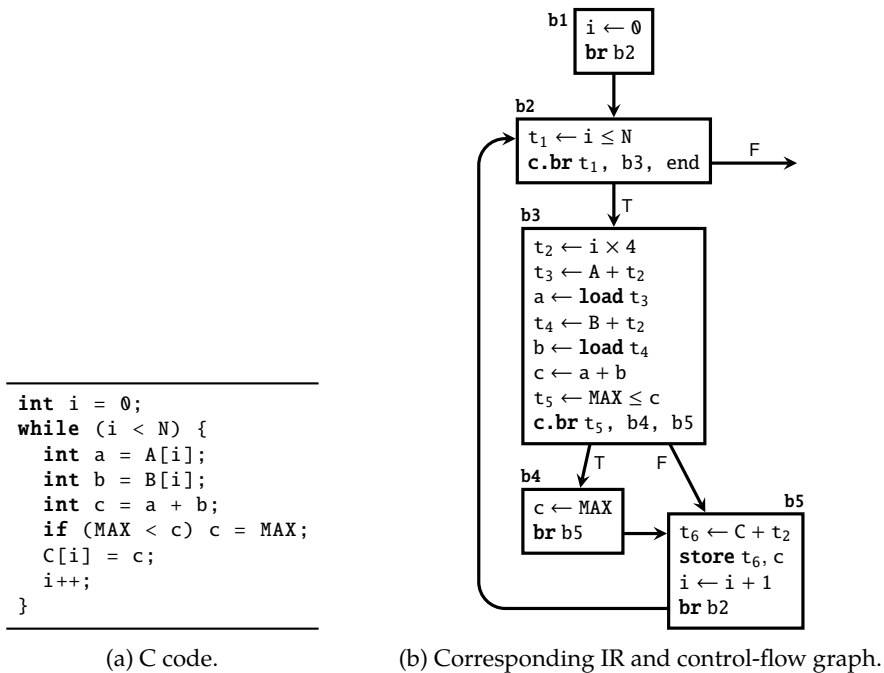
int i = 0;
while (i < N) {
  int a = A[i];
  int b = B[i];
  int c = a + b;
  if (MAX < c) c = MAX;
  C[i] = c;
  i++;
}

(a) C code.

b1
$i \leftarrow 0$
br b2

b2
$t_1 \leftarrow i \leq N$
c.br $t_1$, b3, end

F

T

b3
$t_2 \leftarrow i \times 4$
$t_3 \leftarrow A + t_2$
$a \leftarrow$ load $t_3$
$t_4 \leftarrow B + t_2$
$b \leftarrow$ load $t_4$
$c \leftarrow a + b$
$t_5 \leftarrow MAX \leq c$
c.br $t_5$, b4, b5

T

F

b4
$c \leftarrow MAX$
br b5

b5
$t_6 \leftarrow C + t_2$
store $t_6$, c
$i \leftarrow i + 1$
br b2

(b) Corresponding IR and control-flow graph.